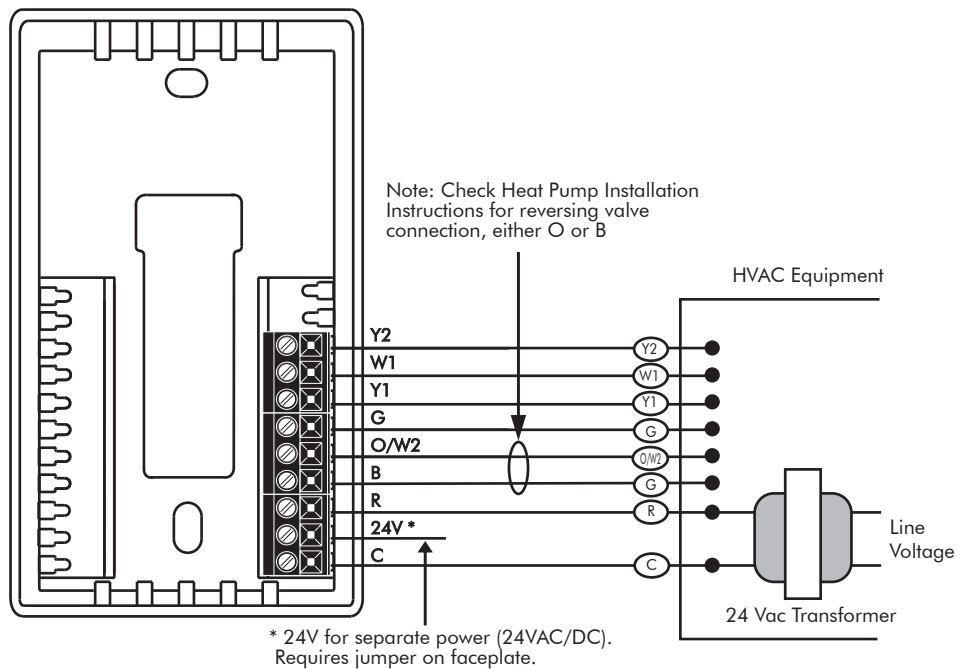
Note: Check Heat Pump Installation Instructions for reversing valve connection, either O or B

HVAC Equipment

Y2
W1
Y1
G
O/W2
B
R
24V *
C

Y2
W1
Y1
G
O/W2
G
R
C

Line Voltage

24 Vac Transformer

* 24V for separate power (24VAC/DC). Requires jumper on faceplate.